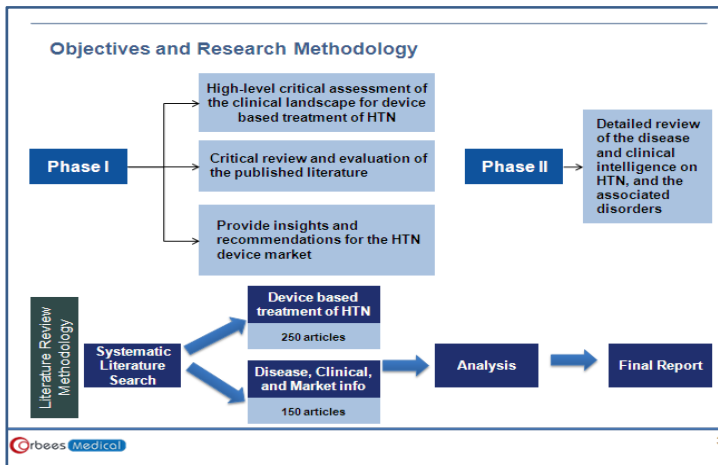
Objectives and Research Methodology

Phase I

High-level critical assessment of the clinical landscape for device based treatment of HTN

Critical review and evaluation of the published literature

Provide insights and recommendations for the HTN device market

Phase II

Detailed review of the disease and clinical intelligence on HTN, and the associated disorders

Literature Review Methodology

Systematic Literature Search

Device based treatment of HTN

250 articles

Disease, Clinical, and Market info

150 articles

Analysis

Final Report

Corbees Medical